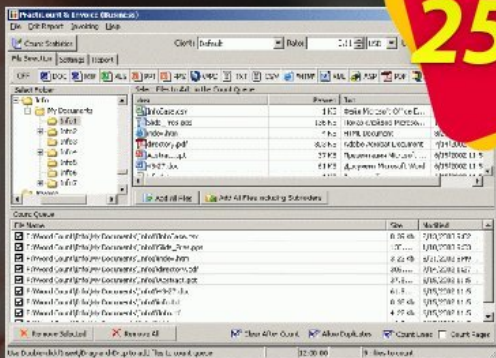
PractiCount & Invoice (Business)

File Edit Report Invoicing Help

Count Statistics Client: Default Rate: USD

File Selection Settings Export

OFF DOC PDF XLS PPT TXT CSV HTML XML RTF

Select Folder

Info
My Documents
Info1
Info2
Info3
Info4
Info5
Info6
Info7

Select Files to Add to the Count Queue

Name | Size | Type

Info.doc | 1 KB | Adobe Microsoft Office E...
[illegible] | 1 KB | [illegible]
index.htm | 1 KB | HTML Document
directory.pdf | 8 KB | Adobe Acrobat Document
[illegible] | 37 KB | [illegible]
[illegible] | 1 KB | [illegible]

Add All Files | Add All Files Including Subfolders

Count Queue

File Name | Size | Modified

C:\Word Count\Info\My Documents\Info1\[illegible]
C:\Word Count\Info\My Documents\Info1\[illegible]
C:\Word Count\Info\My Documents\Info1\index.htm
C:\Word Count\Info\My Documents\Info1\directory.pdf
C:\Word Count\Info\My Documents\Info1\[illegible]
C:\Word Count\Info\My Documents\Info1\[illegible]
C:\Word Count\Info\My Documents\Info1\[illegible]
C:\Word Count\Info\My Documents\Info1\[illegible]

Remove Selected | Remove All | Clear After Count | Allow Duplicates | Count Lines | Count Pages

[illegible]

25